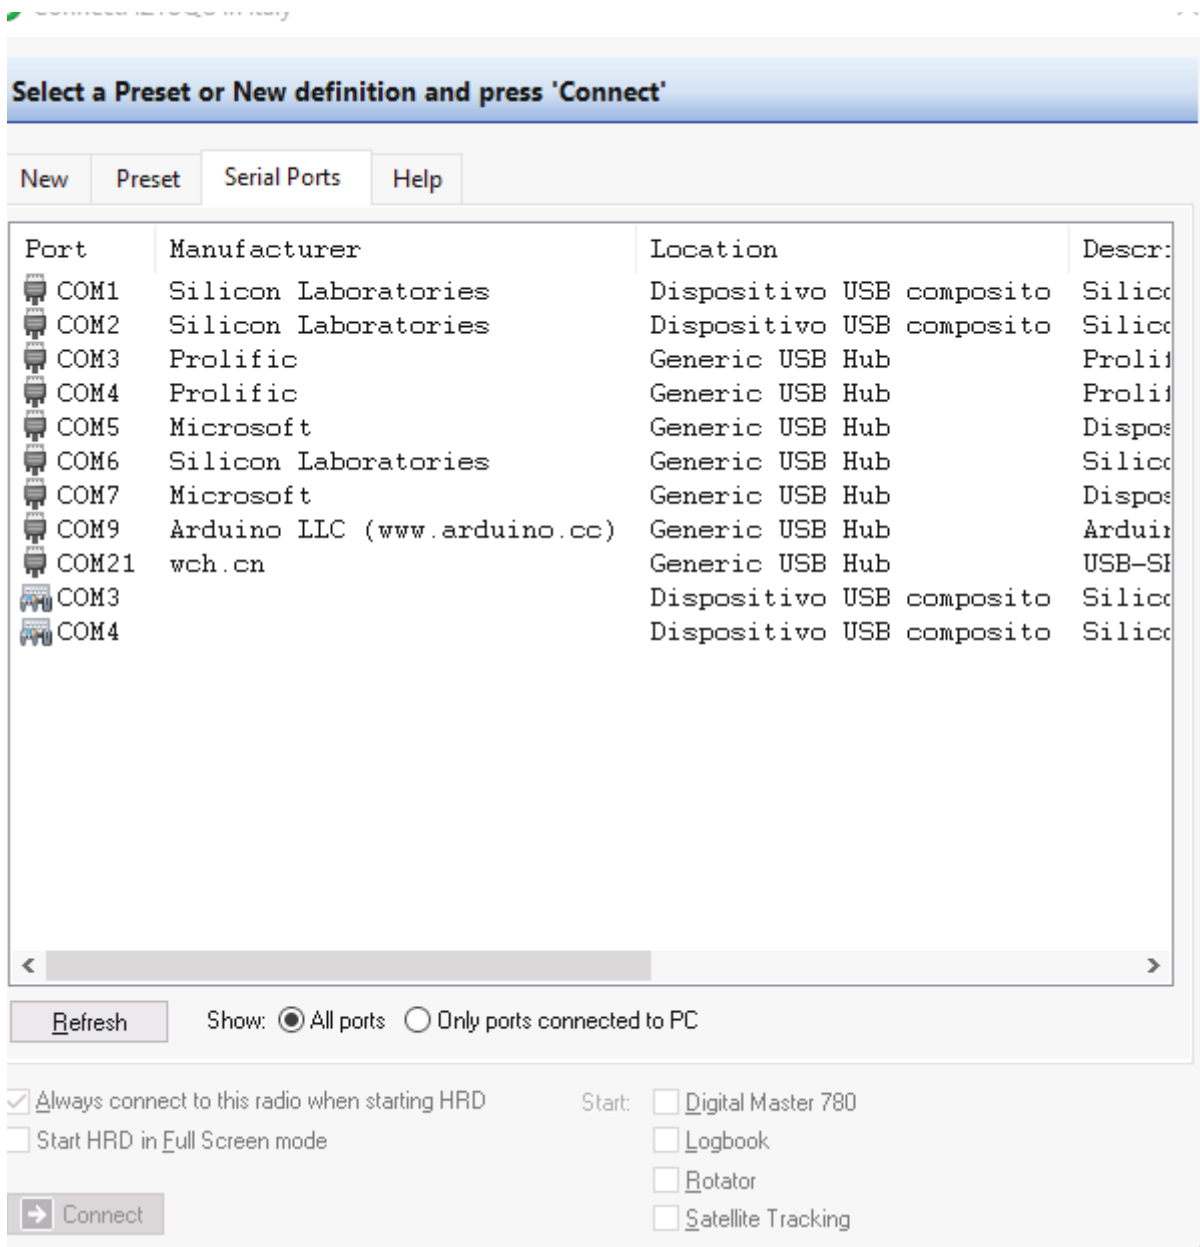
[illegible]

Select a Preset or New definition and press 'Connect'

New | Preset | Serial Ports | Help

| Port | Manufacturer | Location | Descr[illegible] |
|---|---|---|---|
| COM1 | Silicon Laboratories | Dispositivo USB composito | Silic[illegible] |
| COM2 | Silicon Laboratories | Dispositivo USB composito | Silic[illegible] |
| COM3 | Prolific | Generic USB Hub | Proli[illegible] |
| COM4 | Prolific | Generic USB Hub | Proli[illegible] |
| COM5 | Microsoft | Generic USB Hub | Dispo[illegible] |
| COM6 | Silicon Laboratories | Generic USB Hub | Silic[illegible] |
| COM7 | Microsoft | Generic USB Hub | Dispo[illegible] |
| COM9 | Arduino LLC (www.arduino.cc) | Generic USB Hub | Ardui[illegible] |
| COM21 | wch.cn | Generic USB Hub | USB-S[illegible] |
| COM3 | | Dispositivo USB composito | Silic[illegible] |
| COM4 | | Dispositivo USB composito | Silic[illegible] |

Refresh    Show: All ports    Only ports connected to PC

Always connect to this radio when starting HRD
Start HRD in Full Screen mode

Start: Digital Master 780
Logbook
Rotator
Satellite Tracking

Connect